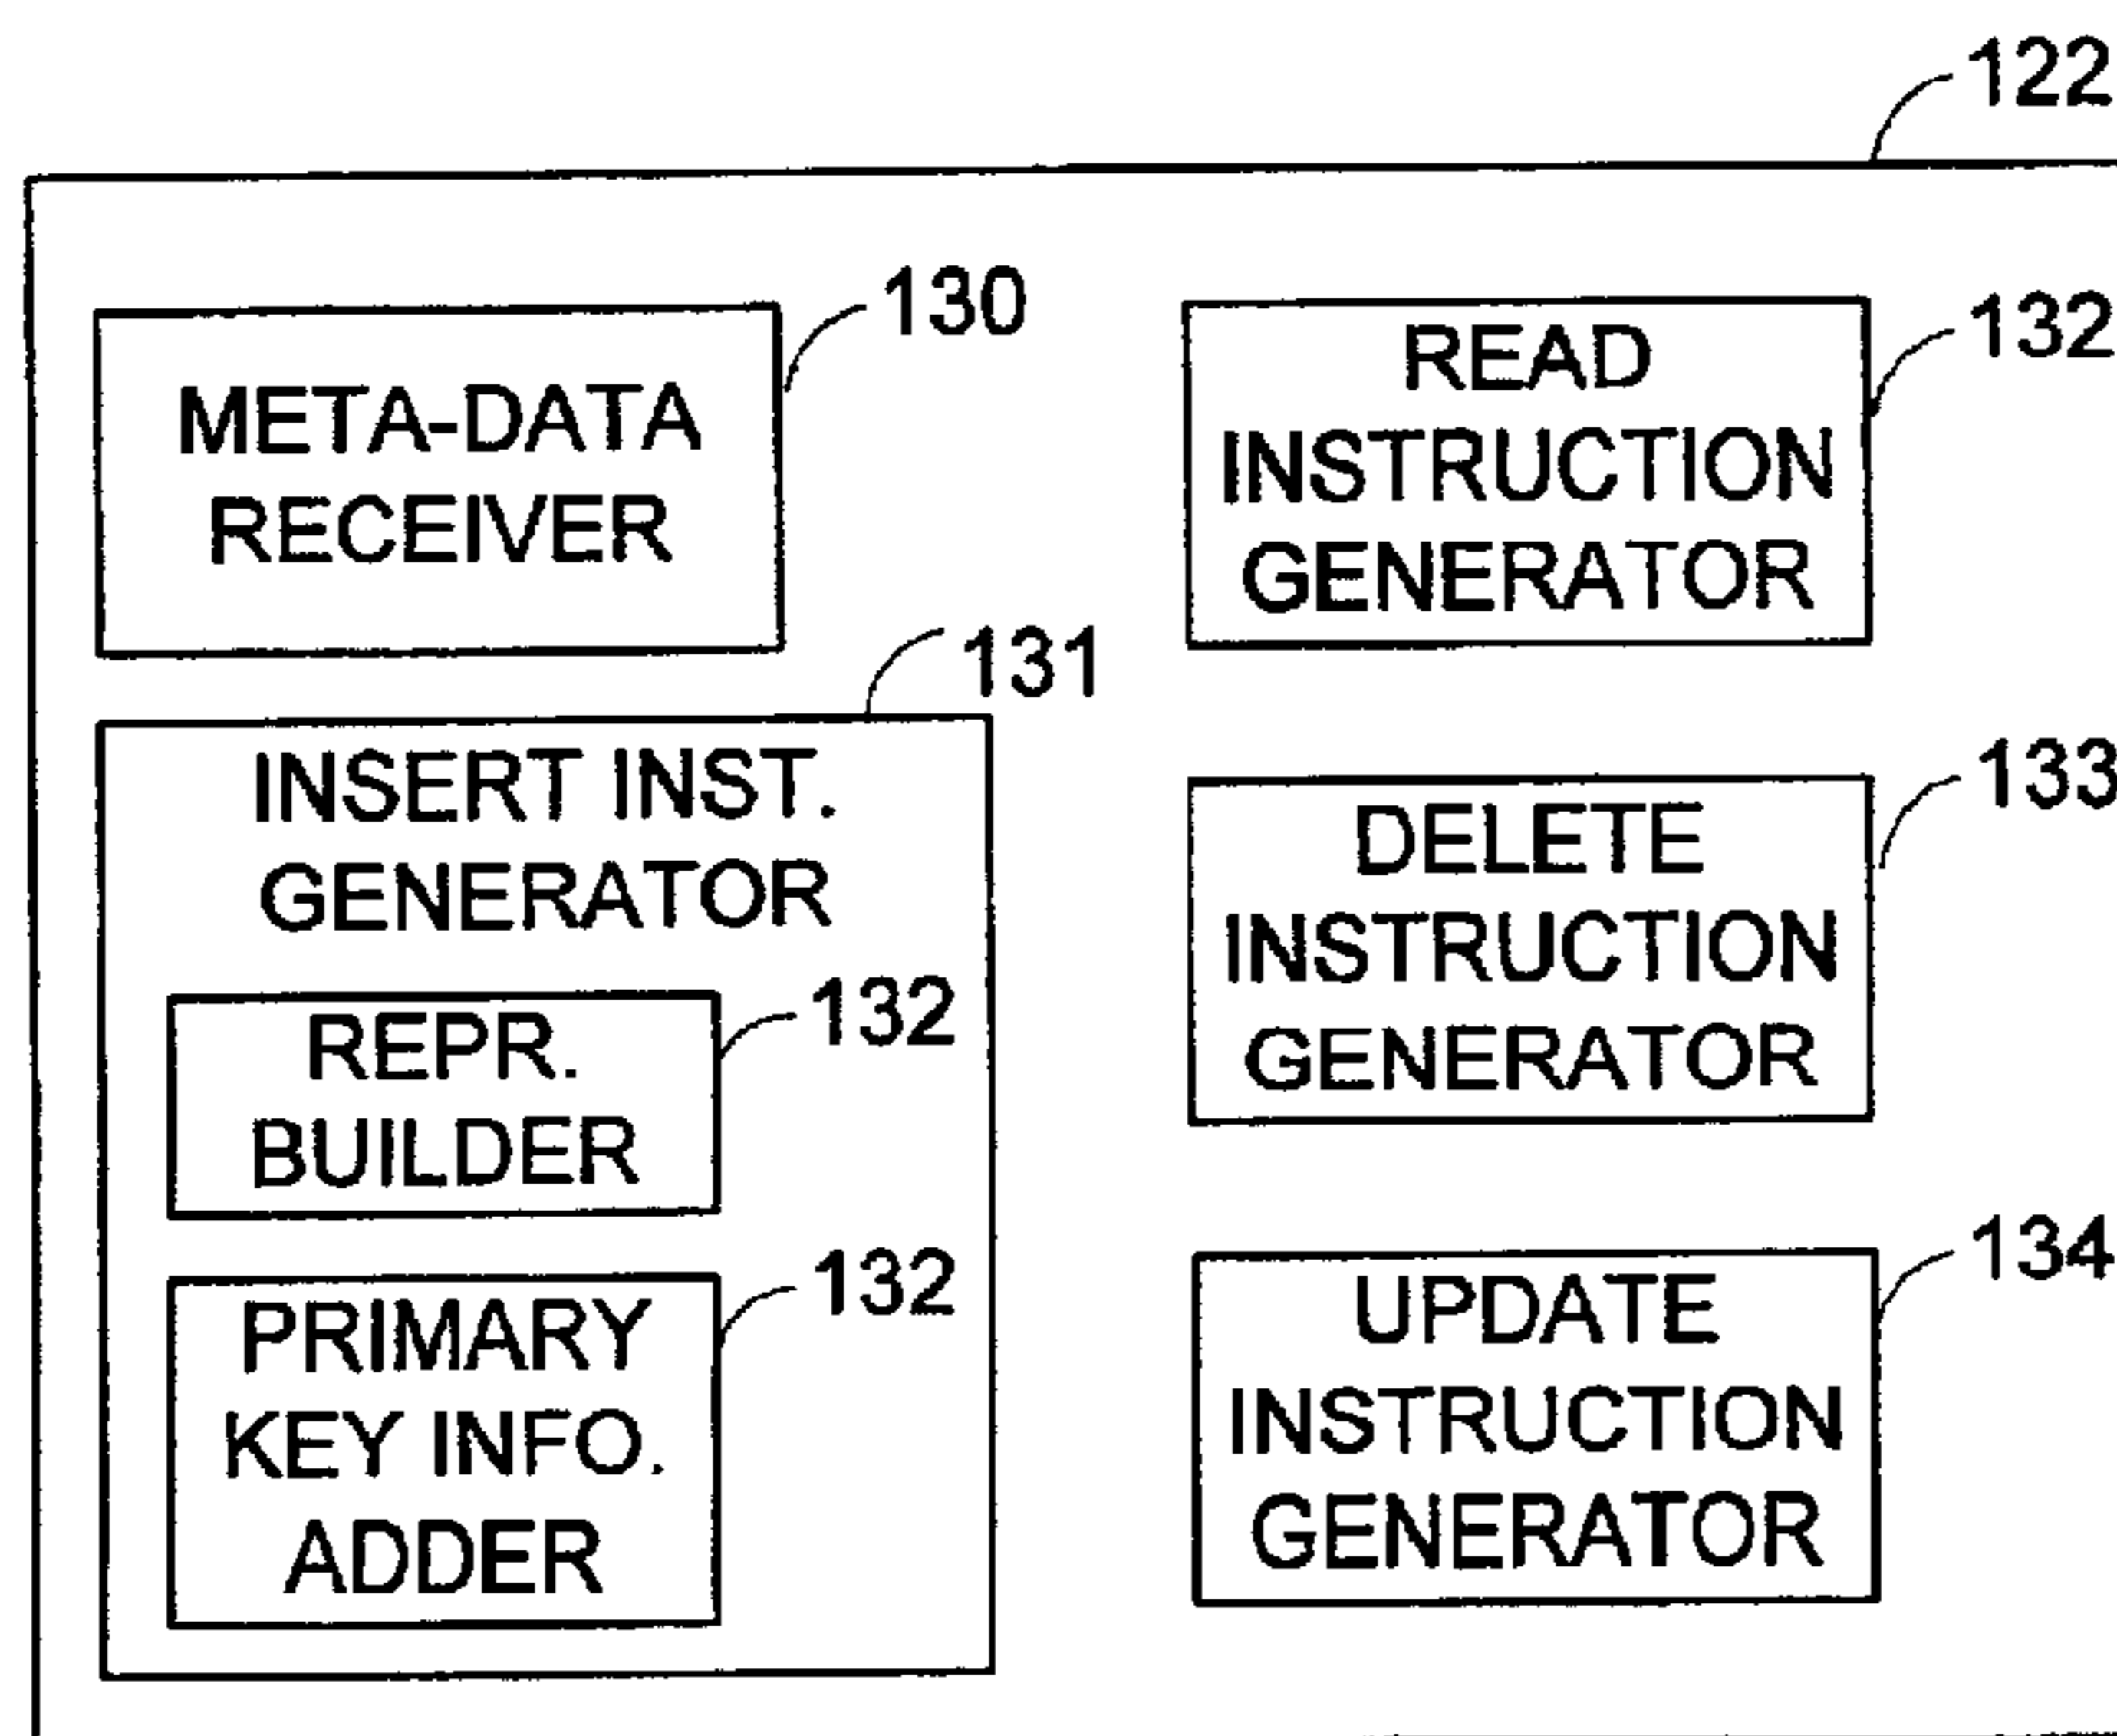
122

130

META-DATA RECEIVER

132

READ INSTRUCTION GENERATOR

131

INSERT INST. GENERATOR

REPR. BUILDER

132

PRIMARY KEY INFO. ADDER

132

133

DELETE INSTRUCTION GENERATOR

134

UPDATE INSTRUCTION GENERATOR